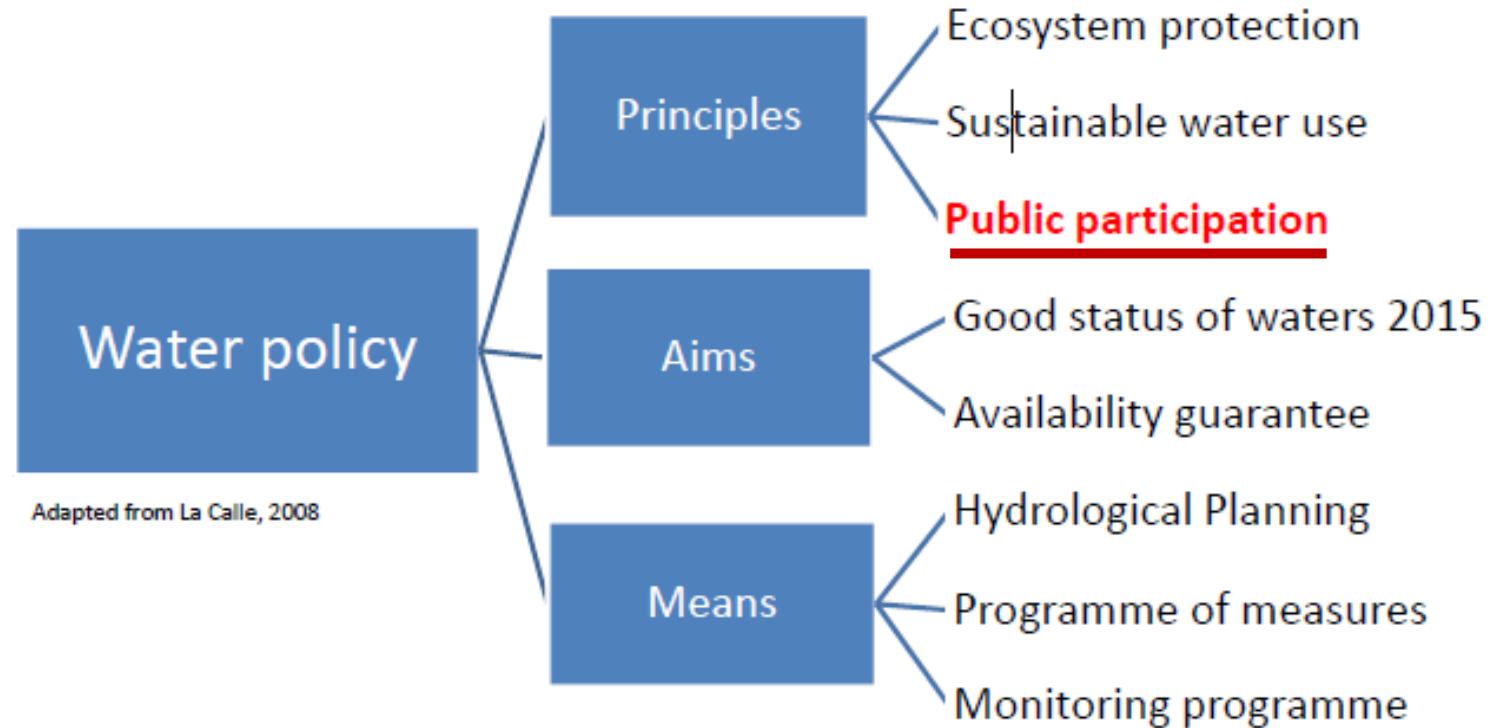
Water policy

Adapted from La Calle, 2008

Principles

Ecosystem protection

Sustainable water use

Public participation

Aims

Good status of waters 2015

Availability guarantee

Means

Hydrological Planning

Programme of measures

Monitoring programme